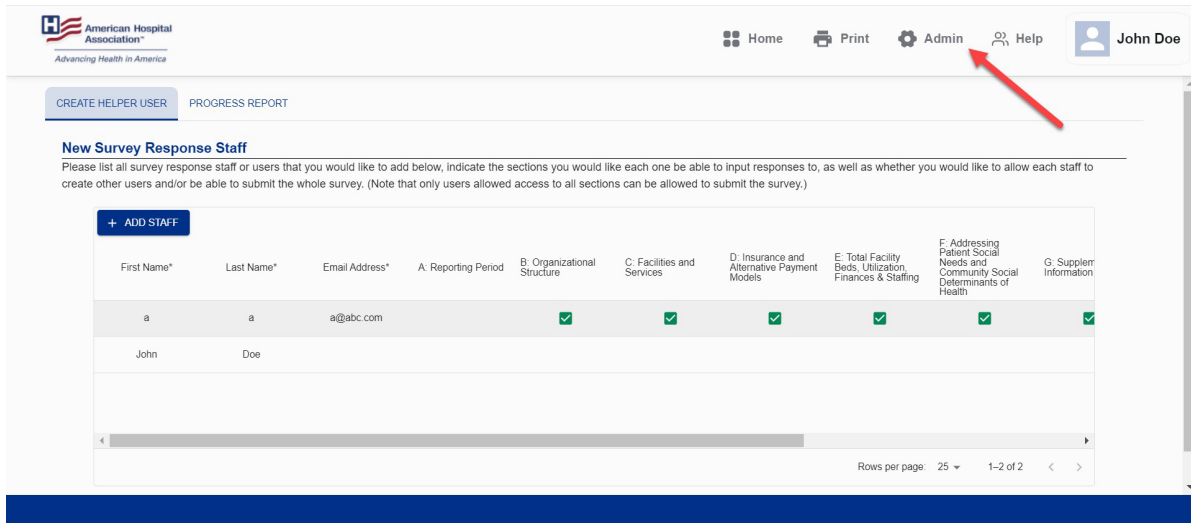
American Hospital Association™
Advancing Health in America

Home Print Admin Help John Doe

CREATE HELPER USER PROGRESS REPORT

New Survey Response Staff

Please list all survey response staff or users that you would like to add below, indicate the sections you would like each one be able to input responses to, as well as whether you would like to allow each staff to create other users and/or be able to submit the whole survey. (Note that only users allowed access to all sections can be allowed to submit the survey.)

+ ADD STAFF

| First Name* | Last Name* | Email Address* | A: Reporting Period | B: Organizational Structure | C: Facilities and Services | D: Insurance and Alternative Payment Models | E: Total Facility Beds, Utilization, Finances & Staffing | F: Addressing Patient Social Needs and Community Social Determinants of Health | G: Supplem Information |
|---|---|---|---|---|---|---|---|---|---|
| a | a | a@abc.com | | ✓ | ✓ | ✓ | ✓ | ✓ | ✓ |
| John | Doe | | | | | | | | |

Rows per page: 25 1–2 of 2